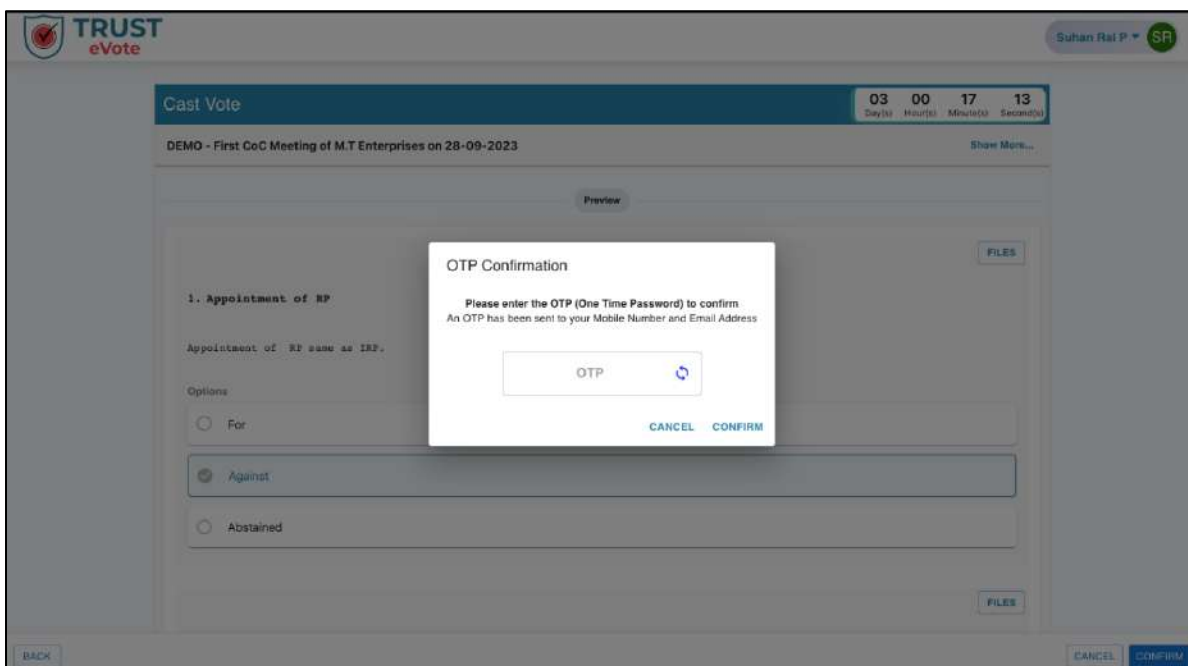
TRUST
eVote

Suhan Rai P SR

Cast Vote

03 Day(s) 00 Hour(s) 17 Minute(s) 13 Second(s)

DEMO - First CoC Meeting of M.T Enterprises on 28-09-2023

Show More...

Preview

FILES

1. Appointment of RP

Appointment of RP same as IRP.

Options

For

Against

Abstained

FILES

OTP Confirmation

Please enter the OTP (One Time Password) to confirm
An OTP has been sent to your Mobile Number and Email Address

OTP

CANCEL CONFIRM

BACK

CANCEL CONFIRM